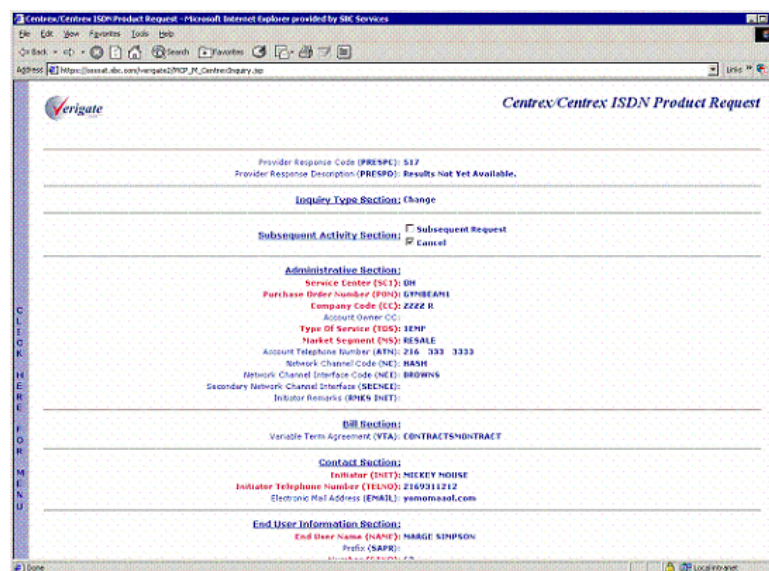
Centrex/Centrex ISDN Product Request - Microsoft Internet Explorer provided by SBC Services

File Edit View Favorites Tools Help

Back Search Favorites

Address https://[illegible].sbc.com/verigate2/PROP_M_CentrexInquiry.jsp

Links

Verigate

Centrex/Centrex ISDN Product Request

Provider Response Code (PRESPC): 517
Provider Response Description (PRESPD): Results Not Yet Available.

Inquiry Type Section: Change

Subsequent Activity Section: Subsequent Request
Cancel

Administrative Section:
Service Center (SC): OH
Purchase Order Number (PON): GYMBEAN1
Company Code (CC): 2222 R
Account Owner CC:
Type Of Service (TOS): 1EMP
Market Segment (MS): RESALE
Account Telephone Number (ATN): 216 333 3333
Network Channel Code (NC): HASH
Network Channel Interface Code (NCI): BROWNS
Secondary Network Channel Interface (SECNCI):
Initiator Remarks (RMKS INIT):

Bill Section:
Variable Term Agreement (VTA): CONTRACTSMONTRACT

Contact Section:
Initiator (INIT): MICKEY MOUSE
Initiator Telephone Number (TELNO): 2169311212
Electronic Mail Address (EMAIL): yamomaaol.com

End User Information Section:
End User Name (NAME): MARGE SIMPSON
Prefix (SAPR):
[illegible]

CLICK HERE FOR MENU

Done

Local intranet